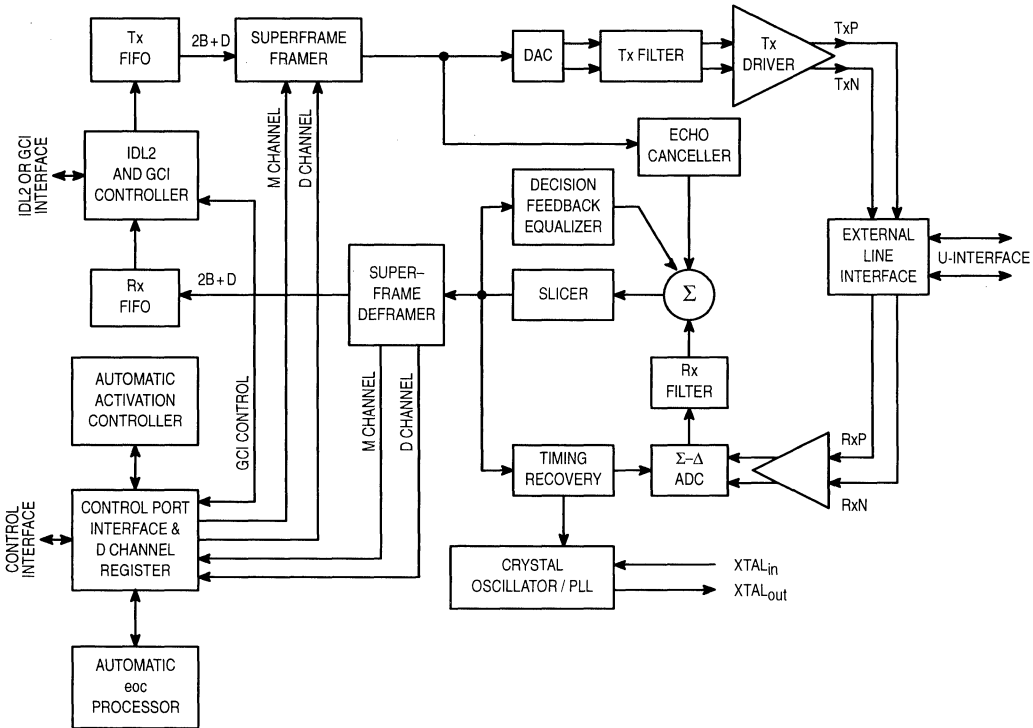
Tx FIFO

2B + D

SUPERFRAME FRAMER

DAC

Tx FILTER

Tx DRIVER

TxP

TxN

IDL2 OR GCI INTERFACE

IDL2 AND GCI CONTROLLER

M CHANNEL

D CHANNEL

ECHO CANCELLER

DECISION FEEDBACK EQUALIZER

EXTERNAL LINE INTERFACE

U-INTERFACE

Rx FIFO

2B + D

SUPER–FRAME DEFRAMER

SLICER

$\Sigma$

Rx FILTER

AUTOMATIC ACTIVATION CONTROLLER

GCI CONTROL

M CHANNEL

D CHANNEL

TIMING RECOVERY

$\Sigma$–$\Delta$ ADC

RxP

RxN

CONTROL INTERFACE

CONTROL PORT INTERFACE & D CHANNEL REGISTER

CRYSTAL OSCILLATOR / PLL

XTAL$_{in}$

XTAL$_{out}$

AUTOMATIC eoc PROCESSOR